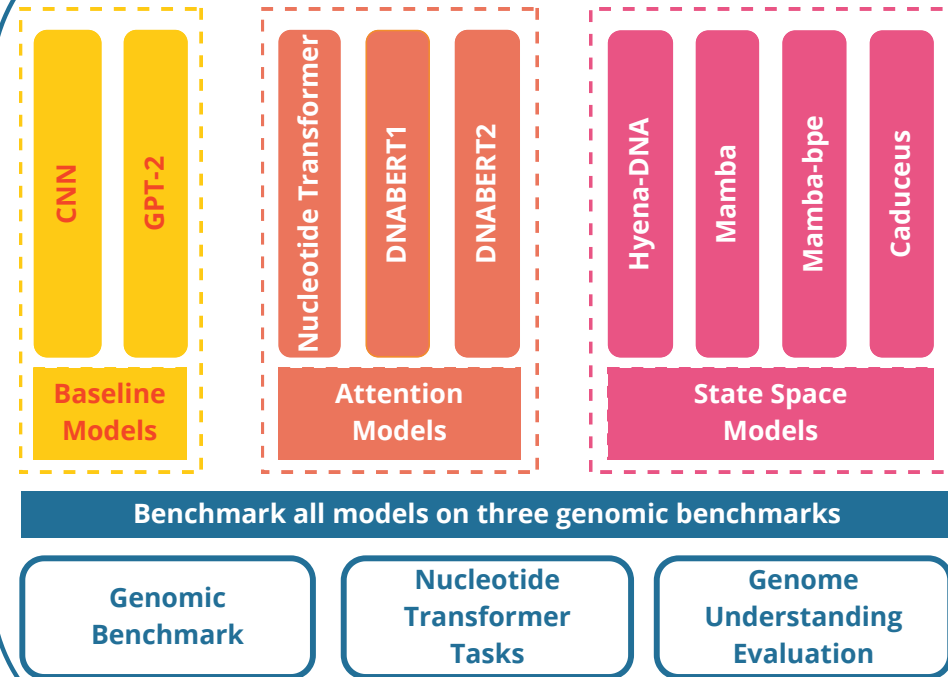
CNN

GPT-2

Baseline Models

Nucleotide Transformer

DNABERT1

DNABERT2

Attention Models

Hyena-DNA

Mamba

Mamba-bpe

Caduceus

State Space Models

Benchmark all models on three genomic benchmarks

Genomic Benchmark

Nucleotide Transformer Tasks

Genome Understanding Evaluation